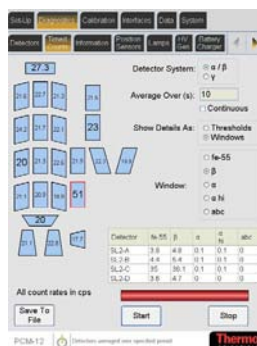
Set-Up | Diagnostics | Calibration | Interfaces | Data | System

Detectors | Timed Counts | Information | Position Sensors | Lamps | HV Set | Battery Charger

27.3

21.6 | 22.7 | 21.3 | 21.6

24.2 | 21.7 | 22.1 | 23

20 | 21.7 | 22.6 | 21.3 | 22.7 | 19.6

21.9 | 20.9 | 19.9 | 51

20

21.1 | 22.6 | 21.7

Detector System: α / β
γ

Average Over (s): 10
Continuous

Show Details As: Thresholds
Windows

Window: fe-55
β
α
α hi
abc

| Detector | fe-55 | β | α | α hi | abc |
|---|---|---|---|---|---|
| SL2-A | 3.6 | 4.8 | 0.1 | 0.1 | 0 |
| SL2-A | 4.4 | 5.4 | 0.1 | 0.1 | 0 |
| SL2-C | 35 | 36.1 | 0.1 | 0.1 | 0 |
| SL2-D | 3.6 | 4.7 | 0 | 0 | 0 |

All count rates in cps

Save To File | Start | Stop

PCM-12 | Detectors averaged over specified period | Thermo